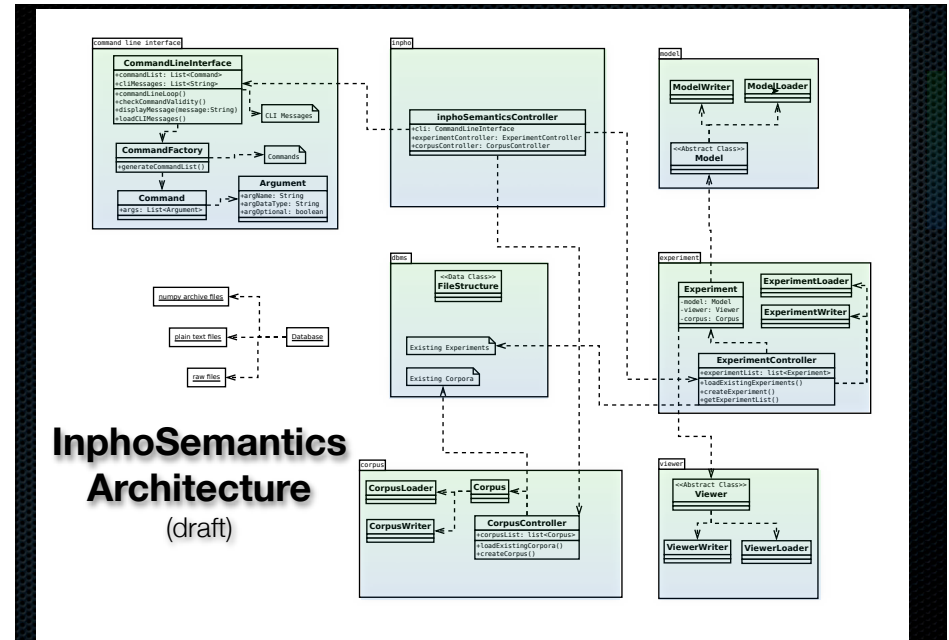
command line interface

CommandLineInterface
+commandList: List<Command>
+cliMessages: List<String>
+commandLineLoop()
+checkCommandValidity()
+displayMessage(message:String)
+loadCLIMessages()

CLI Messages

CommandFactory
+generateCommandList()

Commands

Command
+args: List<Argument>

Argument
+argName: String
+argDataType: String
+argOptional: boolean

inpho

inphoSemanticsController
+cli: CommandLineInterface
+experimentController: ExperimentController
+corpusController: CorpusController

model

ModelWriter

ModelLoader

<<Abstract Class>>
Model

dbms

<<Data Class>>
FileStructure

Existing Experiments

Existing Corpora

experiment

Experiment
-model: Model
-viewer: Viewer
-corpus: Corpus

ExperimentLoader

ExperimentWriter

ExperimentController
+experimentList: list<Experiment>
+loadExistingExperiments()
+createExperiment()
+getExperimentList()

numpy archive files

plain text files

Database

raw files

InphoSemantics Architecture
(draft)

corpus

CorpusLoader

Corpus

CorpusWriter

CorpusController
+corpusList: list<Corpus>
+loadExistingCorpora()
+createCorpus()

viewer

<<Abstract Class>>
Viewer

ViewerWriter

ViewerLoader